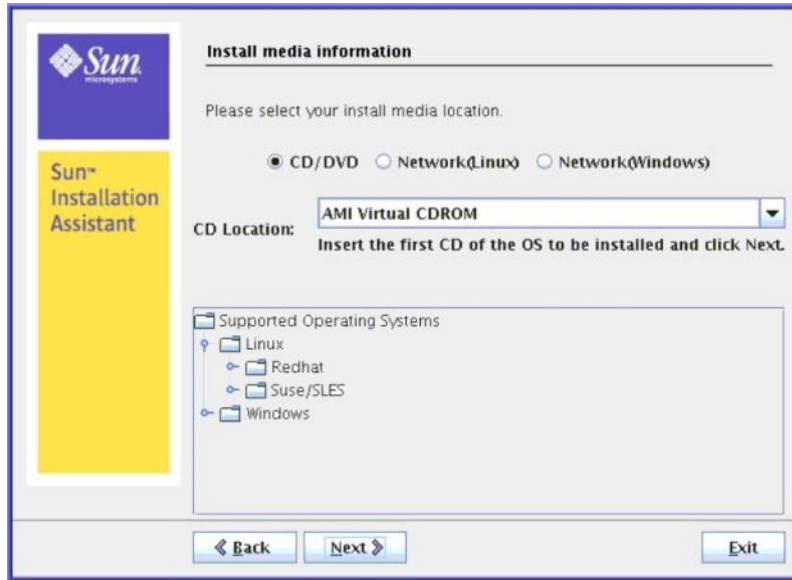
Sun microsystems

Sun™ Installation Assistant

Install media information

Please select your install media location.

CD/DVD Network(Linux) Network(Windows)

CD Location: AMI Virtual CDROM

Insert the first CD of the OS to be installed and click Next.

Supported Operating Systems
Linux
Redhat
Suse/SLES
Windows

Back Next Exit